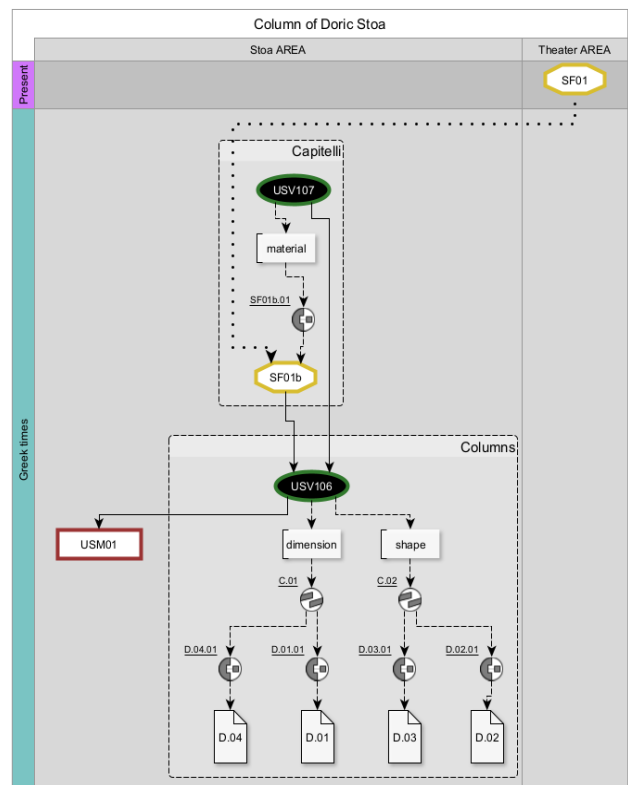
Column of Doric Stoa

Stoa AREA

Theater AREA

Present

SF01

Greek times

Capitelli

USV107

material

SF01b.01

SF01b

Columns

USV106

USM01

dimension

shape

C.01

C.02

D.04.01

D.01.01

D.03.01

D.02.01

D.04

D.01

D.03

D.02